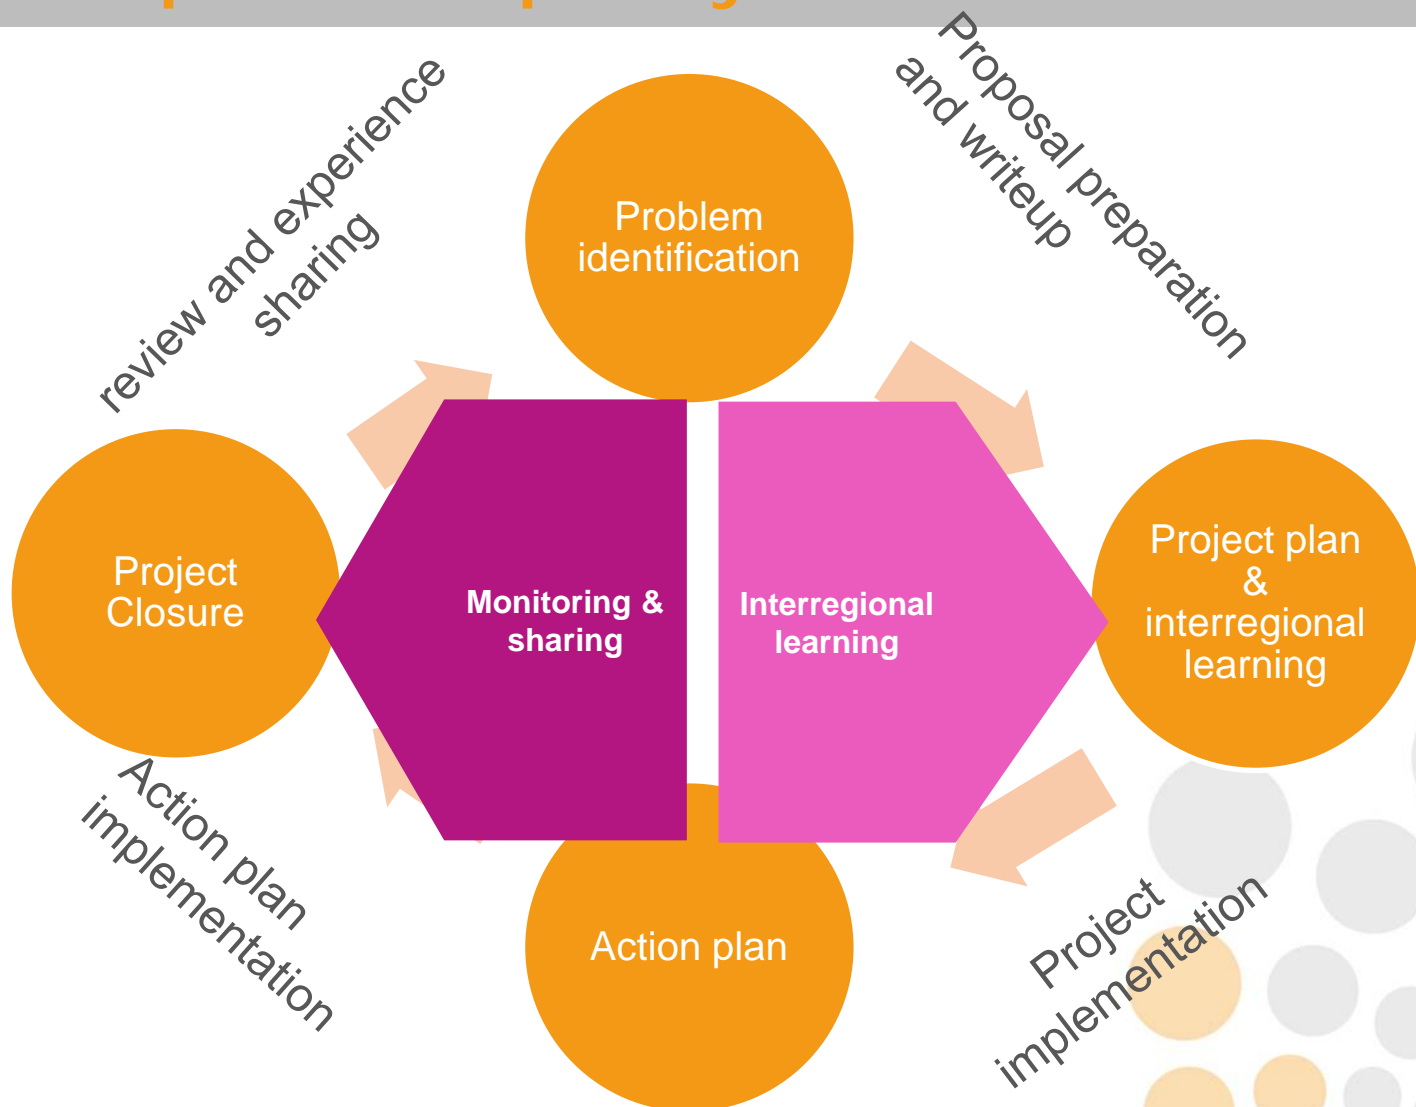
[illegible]

review and experience sharing

Problem identification

Proposal preparation and writeup

Project Closure

Monitoring & sharing

Interregional learning

Project plan & interregional learning

Action plan implementation

Action plan

Project implementation